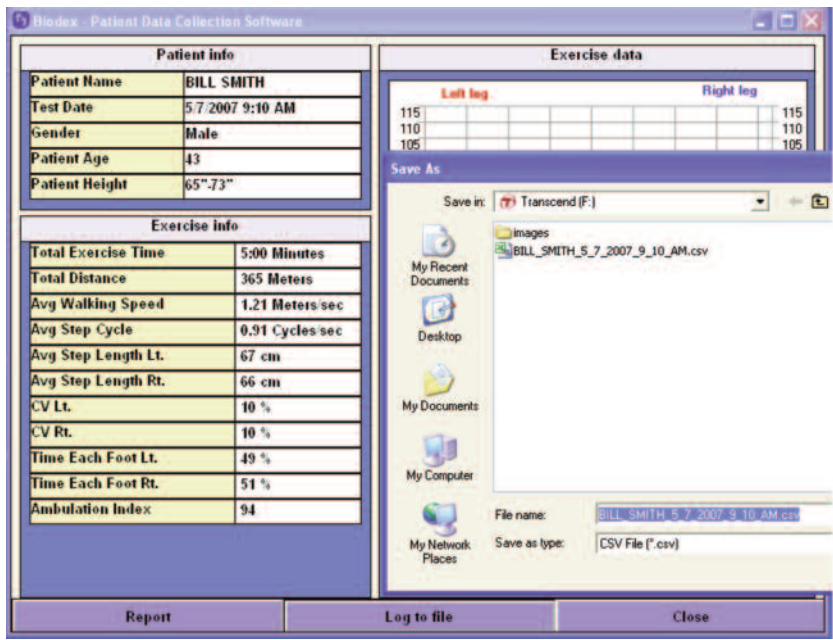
Biodex - Patient Data Collection Software

Patient info

| Patient Name | BILL SMITH |
|---|---|
| Test Date | 5/7/2007 9:10 AM |
| Gender | Male |
| Patient Age | 43 |
| Patient Height | 65"-73" |

Exercise info

| Total Exercise Time | 5:00 Minutes |
|---|---|
| Total Distance | 365 Meters |
| Avg Walking Speed | 1.21 Meters/sec |
| Avg Step Cycle | 0.91 Cycles/sec |
| Avg Step Length Lt. | 67 cm |
| Avg Step Length Rt. | 66 cm |
| CV Lt. | 10 % |
| CV Rt. | 10 % |
| Time Each Foot Lt. | 49 % |
| Time Each Foot Rt. | 51 % |
| Ambulation Index | 94 |

Exercise data

Left leg

Right leg

115
110
105

115
110
105

Save As

Save in: Transcend (F:)

My Recent Documents

Desktop

My Documents

My Computer

My Network Places

images
BILL_SMITH_5_7_2007_9_10_AM.csv

File name: BILL_SMITH_5_7_2007_9_10_AM.csv

Save as type: CSV File (*.csv)

Report

Log to file

Close